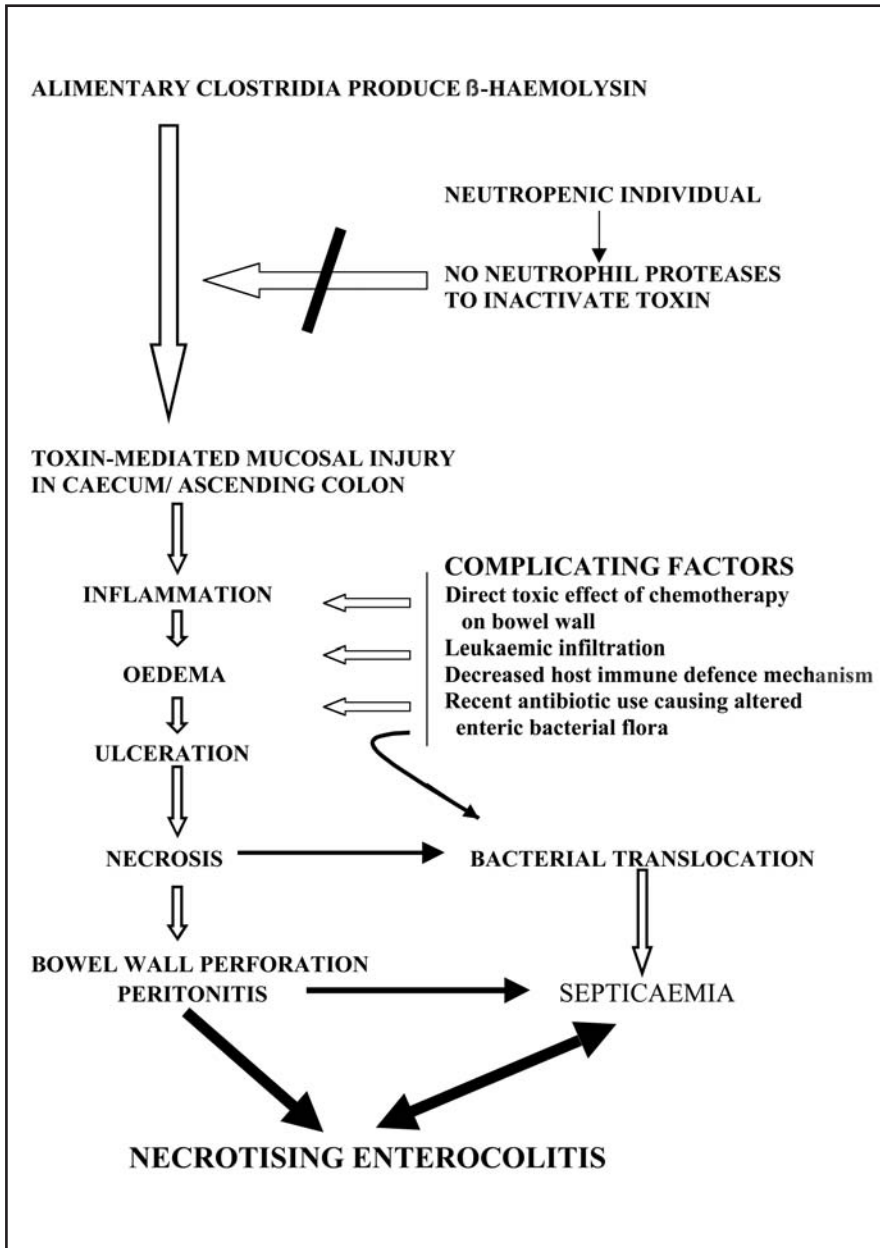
ALIMENTARY CLOSTRIDIA PRODUCE ß-HAEMOLYSIN

NEUTROPENIC INDIVIDUAL

NO NEUTROPHIL PROTEASES TO INACTIVATE TOXIN

TOXIN-MEDIATED MUCOSAL INJURY IN CAECUM/ ASCENDING COLON

COMPLICATING FACTORS
Direct toxic effect of chemotherapy on bowel wall
Leukaemic infiltration
Decreased host immune defence mechanism
Recent antibiotic use causing altered enteric bacterial flora

INFLAMMATION

OEDEMA

ULCERATION

NECROSIS

BACTERIAL TRANSLOCATION

BOWEL WALL PERFORATION
PERITONITIS

SEPTICAEMIA

NECROTISING ENTEROCOLITIS